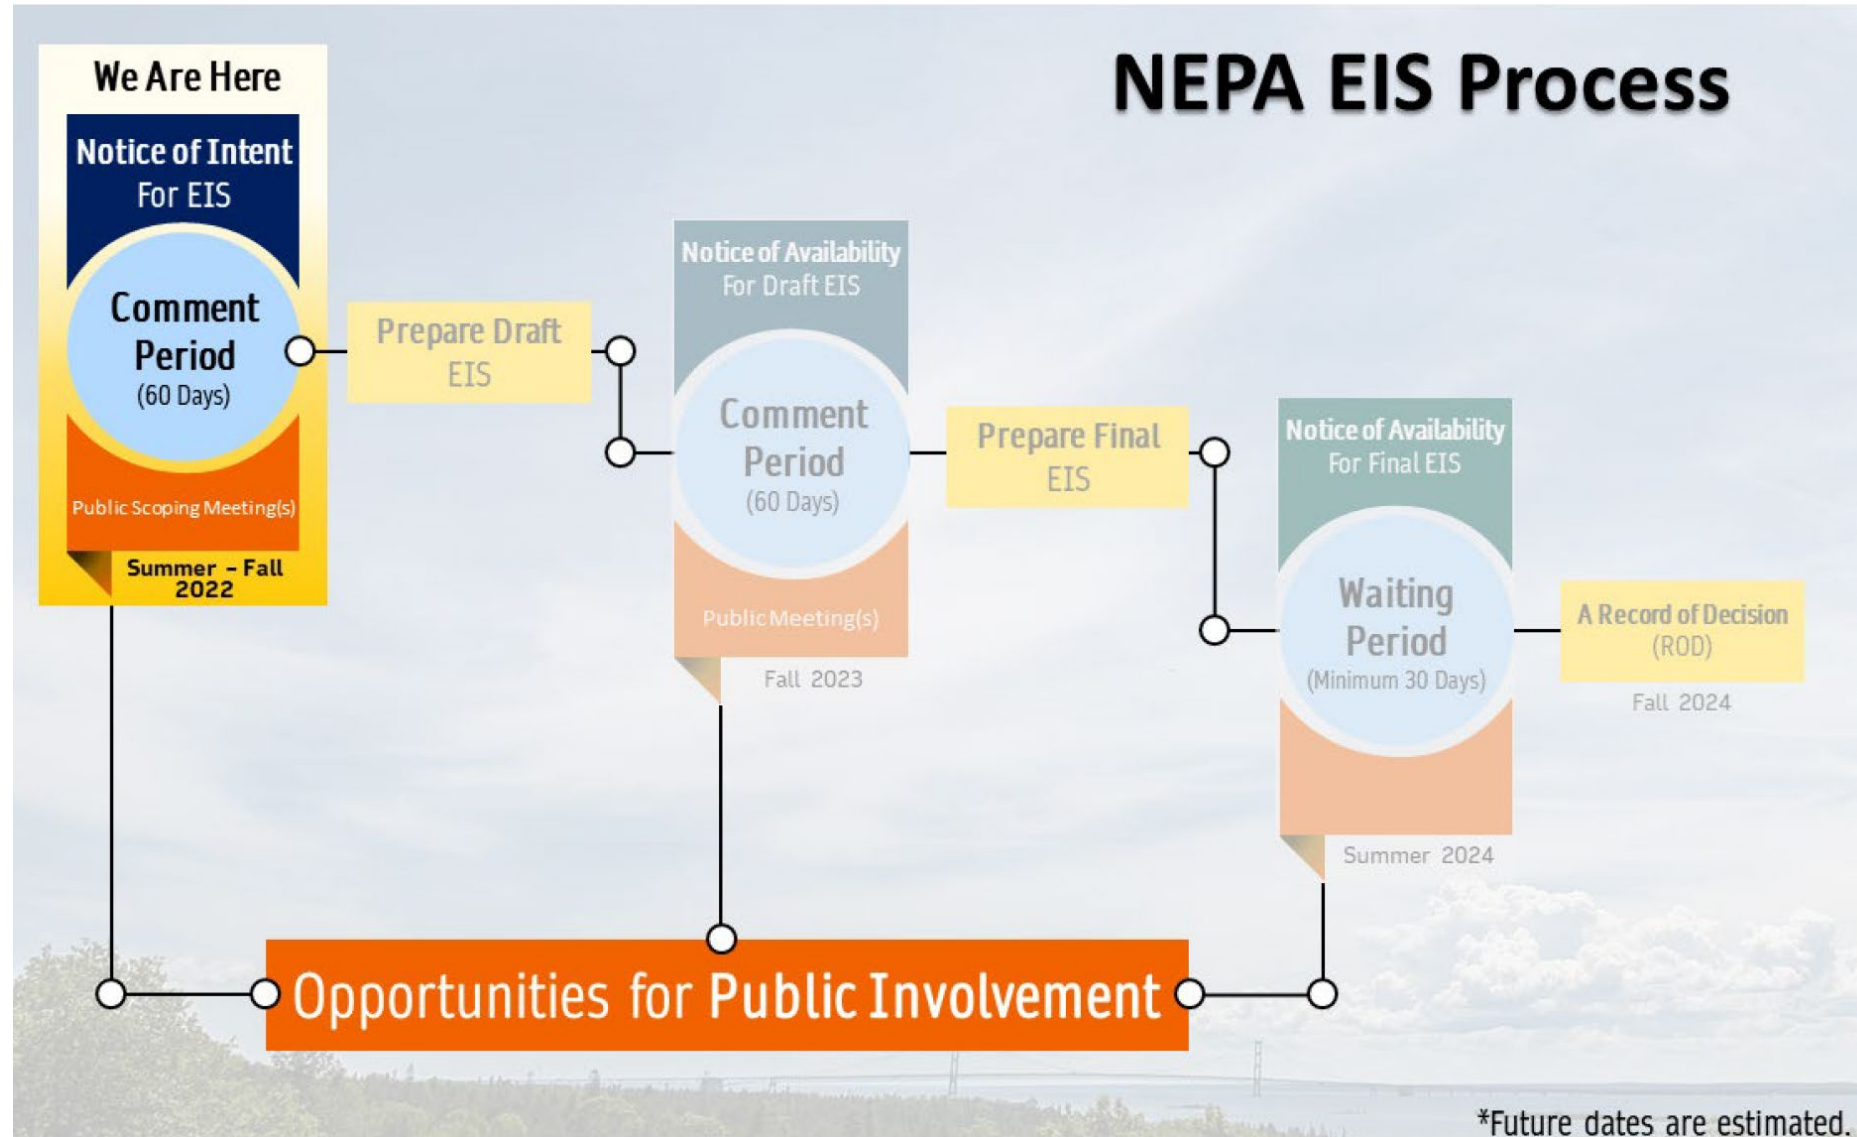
We Are Here

Notice of Intent
For EIS

Comment Period
(60 Days)

Public Scoping Meeting(s)

Summer – Fall 2022

NEPA EIS Process

Prepare Draft EIS

Notice of Availability
For Draft EIS

Comment Period
(60 Days)

Public Meeting(s)

Fall 2023

Prepare Final EIS

Notice of Availability
For Final EIS

Waiting Period
(Minimum 30 Days)

Summer 2024

A Record of Decision
(ROD)

Fall 2024

Opportunities for Public Involvement

*Future dates are estimated.